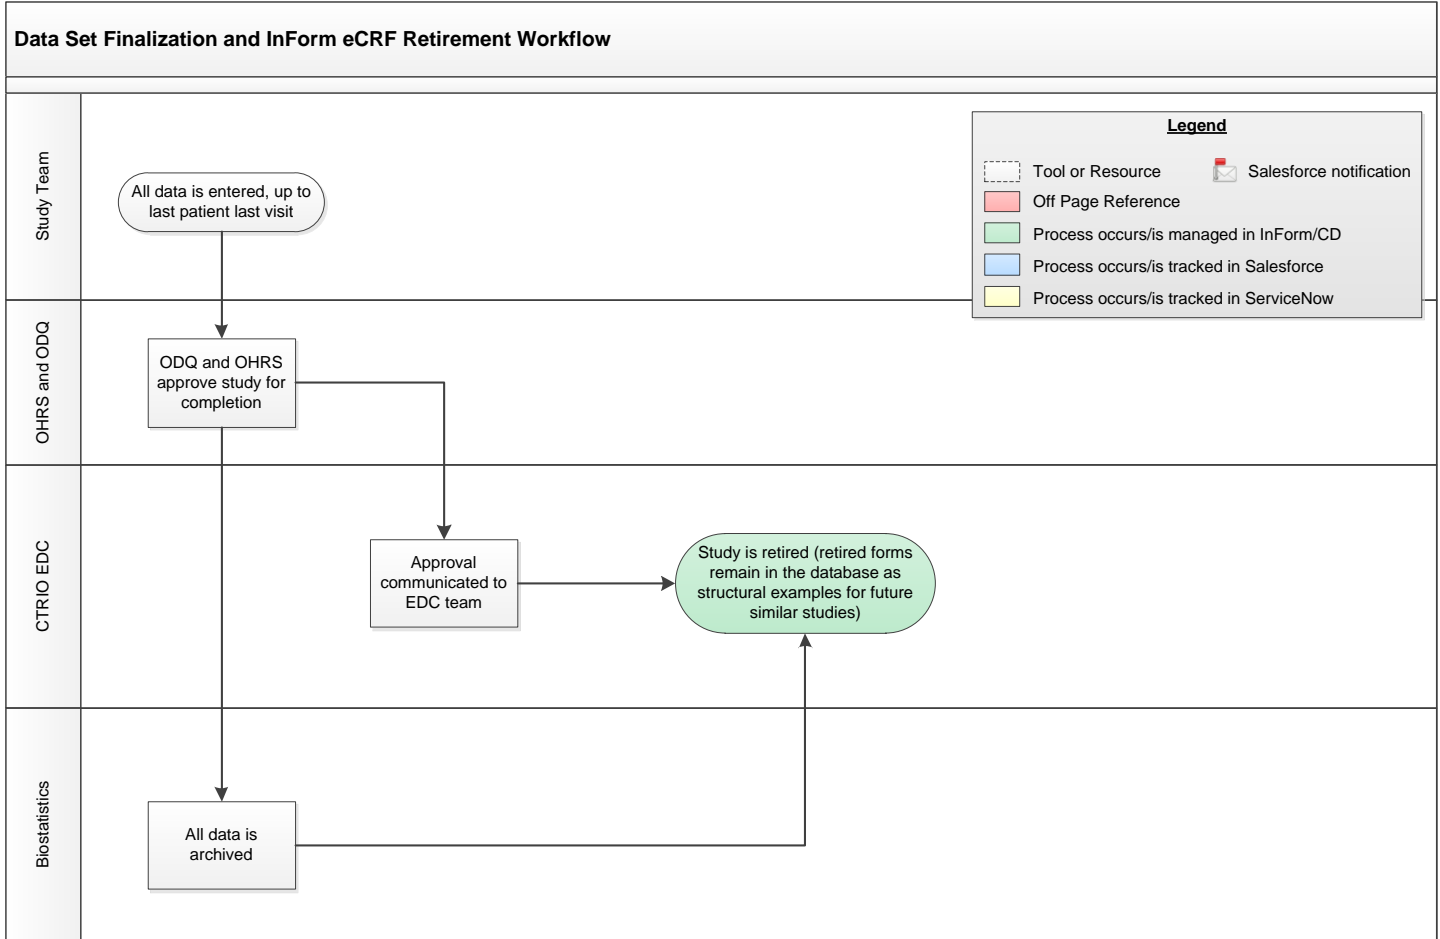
Data Set Finalization and InForm eCRF Retirement Workflow

Study Team

All data is entered, up to last patient last visit

Legend

Tool or Resource

Salesforce notification

Off Page Reference

Process occurs/is managed in InForm/CD

Process occurs/is tracked in Salesforce

Process occurs/is tracked in ServiceNow

OHRS and ODQ

ODQ and OHRS approve study for completion

CTRIO EDC

Approval communicated to EDC team

Study is retired (retired forms remain in the database as structural examples for future similar studies)

Biostatistics

All data is archived